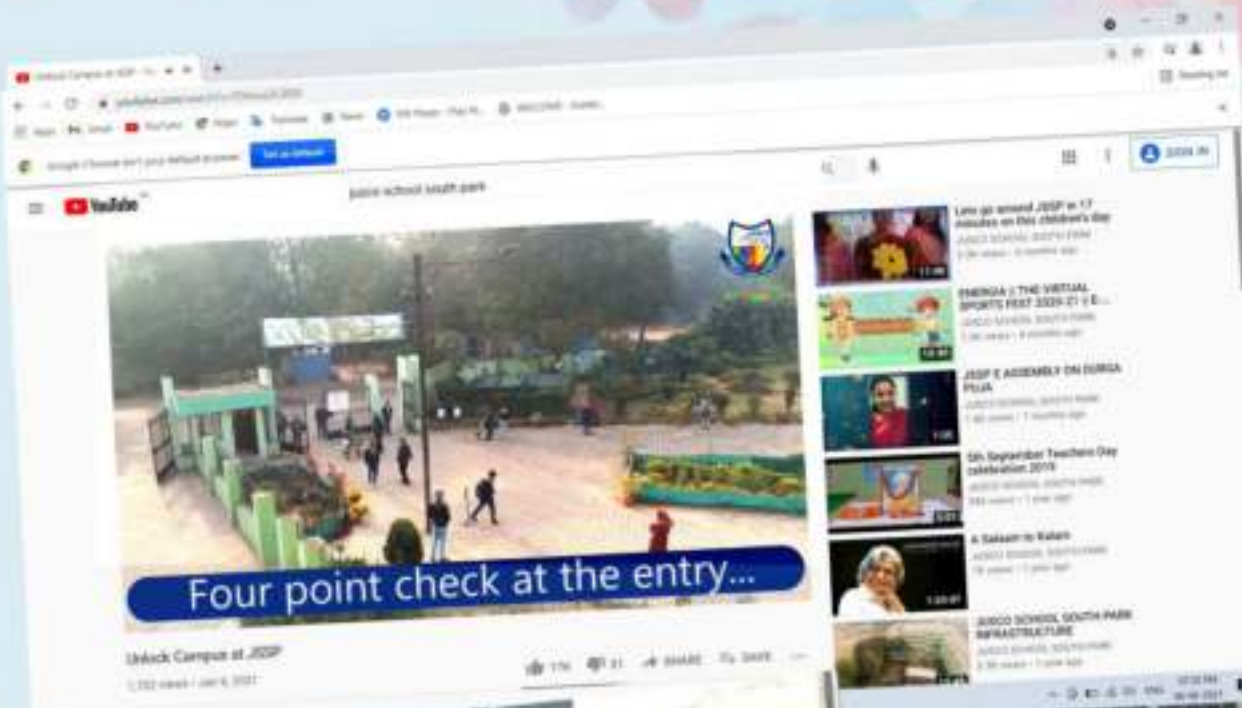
Unlock Campus at JUSP

Google Chrome isn't your default browser Set as default

YouTube

jusco school south park

SIGN IN

Four point check at the entry...

Unlock Campus at JUSP

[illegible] views • Jan 6, 2021

SHARE SAVE

Lets go around JUSP in 17 minutes on this children's day

JUSCO SCHOOL SOUTH PARK

ENERGIA || THE VIRTUAL SPORTS FEST 2020-21 || E...

JUSCO SCHOOL SOUTH PARK

JUSP E ASSEMBLY ON DURGA PUJA

JUSCO SCHOOL SOUTH PARK

5th September Teachers Day celebration 2019

JUSCO SCHOOL SOUTH PARK

A Salaam to Kalam

JUSCO SCHOOL SOUTH PARK

JUSCO SCHOOL SOUTH PARK INFRASTRUCTURE

JUSCO SCHOOL SOUTH PARK